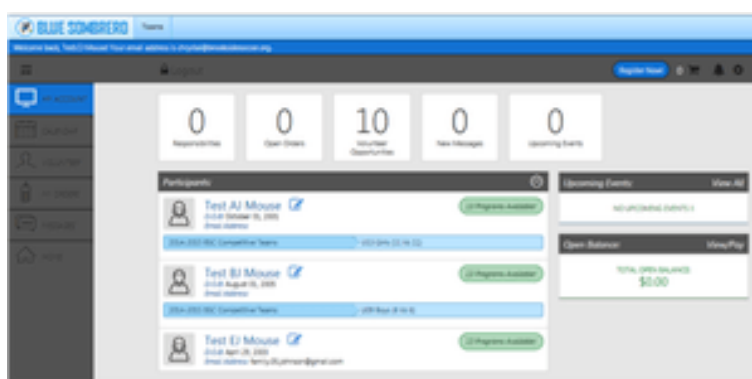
BLUE SOMBRERO Teams

Welcome back, Test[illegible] Mouse! Your email address is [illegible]

Logout

Register Now! 0

MY ACCOUNT

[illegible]

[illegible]

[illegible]

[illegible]

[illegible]

0 Responsibilities

0 Open Orders

10 Volunteer Opportunities

0 New Messages

0 Upcoming Events

Participants

Test AJ Mouse
D.O.B: October 01, 2005
Email Address:
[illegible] Programs Available!
2014-2015 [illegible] Competitive Teams
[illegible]

Test BJ Mouse
D.O.B: August 05, 2005
Email Address:
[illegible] Programs Available!
2014-2015 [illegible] Competitive Teams
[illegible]

Test EJ Mouse
D.O.B: April 29, 2005
Email Address: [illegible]@gmail.com
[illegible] Programs Available!

Upcoming Events View All
NO UPCOMING EVENTS !!

Open Balance View/Pay
TOTAL OPEN BALANCE
$0.00